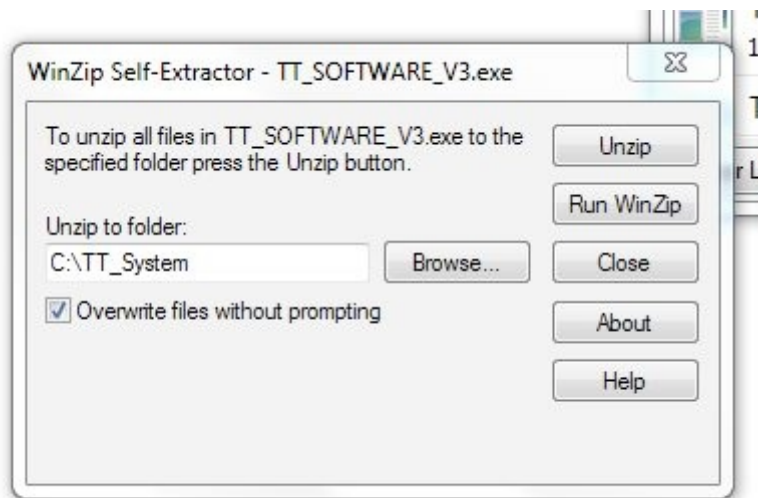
WinZip Self-Extractor - TT_SOFTWARE_V3.exe

To unzip all files in TT_SOFTWARE_V3.exe to the specified folder press the Unzip button.

Unzip to folder:

C:\TT_System

Browse...

Overwrite files without prompting

Unzip

Run WinZip

Close

About

Help

1

T

r L